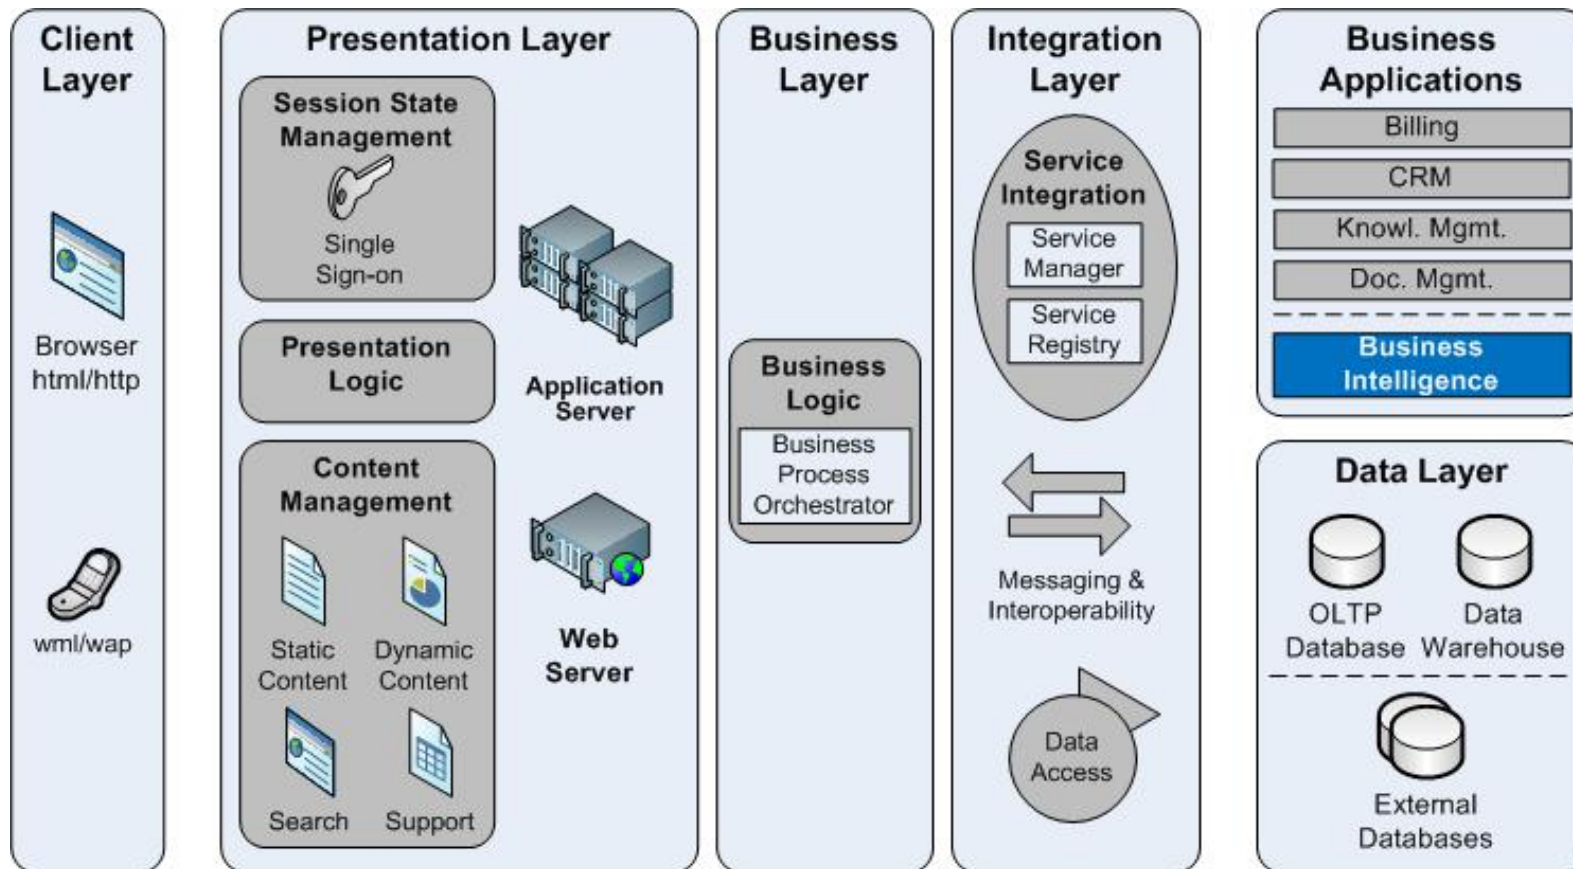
Client Layer

Browser html/http

wml/wap

Presentation Layer

Session State Management

Single Sign-on

Presentation Logic

Content Management

Static Content

Dynamic Content

Search

Support

Application Server

Web Server

Business Layer

Business Logic

Business Process Orchestrator

Integration Layer

Service Integration

Service Manager

Service Registry

Messaging & Interoperability

Data Access

Business Applications

Billing

CRM

Knowl. Mgmt.

Doc. Mgmt.

Business Intelligence

Data Layer

OLTP Database

Data Warehouse

External Databases